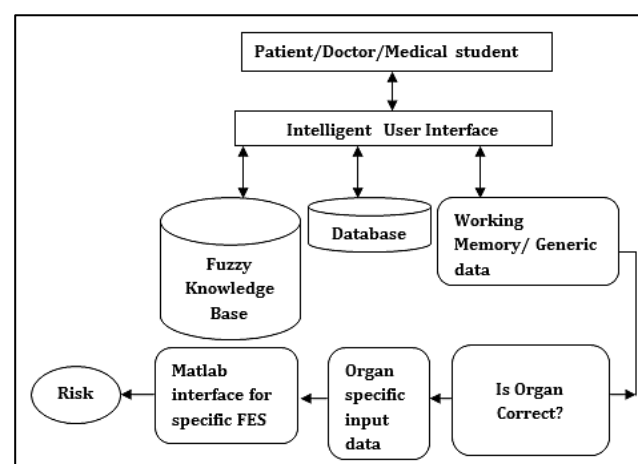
Patient/Doctor/Medical student

Intelligent User Interface

Fuzzy Knowledge Base

Database

Working Memory/ Generic data

Risk

Matlab interface for specific FES

Organ specific input data

Is Organ Correct?